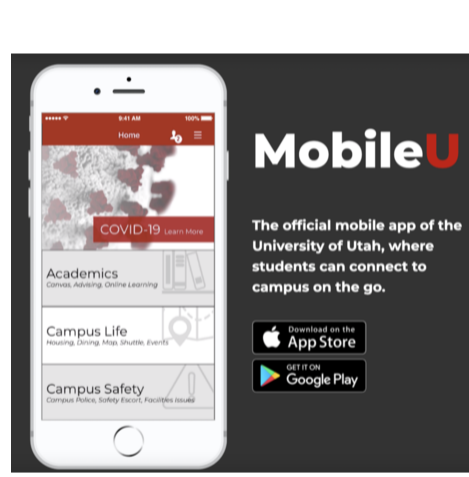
9:41 AM
100%
Home
COVID-19 Learn More
Academics
Canvas, Advising, Online Learning
Campus Life
Housing, Dining, Map, Shuttle, Events
Campus Safety
Campus Police, Safety Escort, Facilities Issues

MobileU

The official mobile app of the University of Utah, where students can connect to campus on the go.

Download on the App Store
GET IT ON Google Play